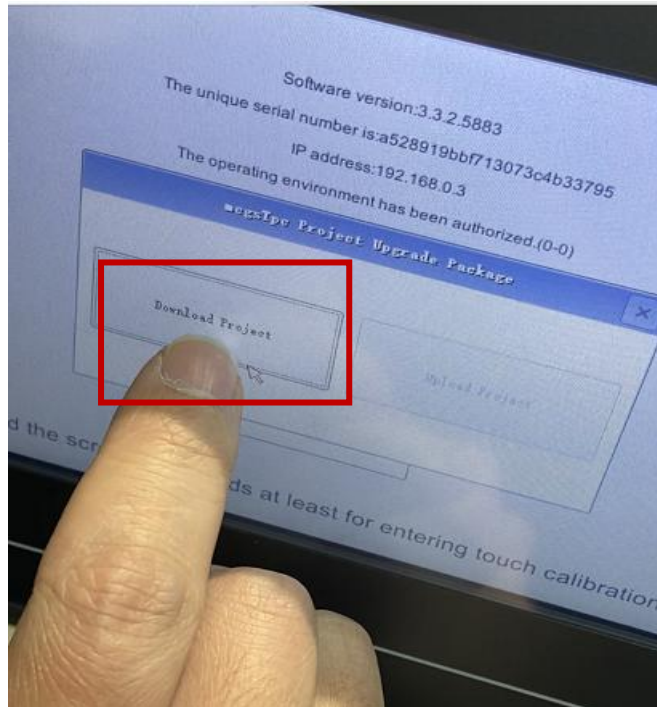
Software version:3.3.2.5883
The unique serial number is:a528919bbf713073c4b33795
IP address:192.168.0.3
The operating environment has been authorized.(0-0)

mcgsTpc Project Upgrade Package

Download Project

Upload Project

d the scr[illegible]ds at least for entering touch calibration